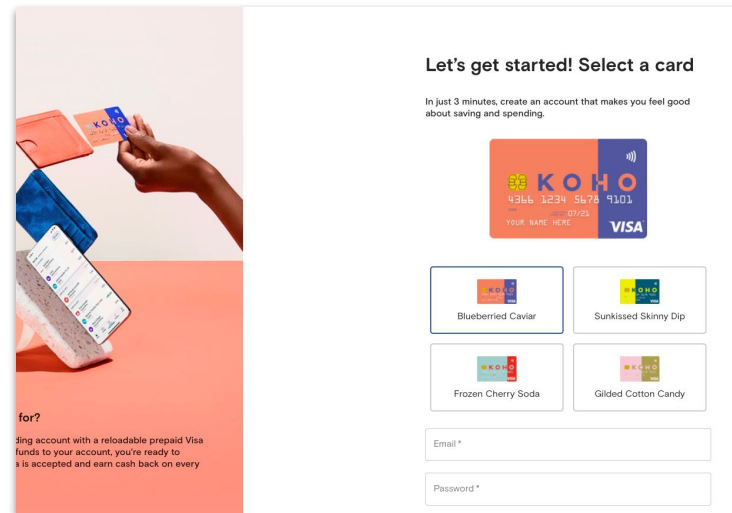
KOHO

for?

ding account with a reloadable prepaid Visa funds to your account, you're ready to a is accepted and earn cash back on every

Let's get started! Select a card

In just 3 minutes, create an account that makes you feel good about saving and spending.

KOHO
4366 1234 5678 9101
07/21
YOUR NAME HERE
VISA

Blueberried Caviar

Sunkissed Skinny Dip

Frozen Cherry Soda

Gilded Cotton Candy

Email *

Password *